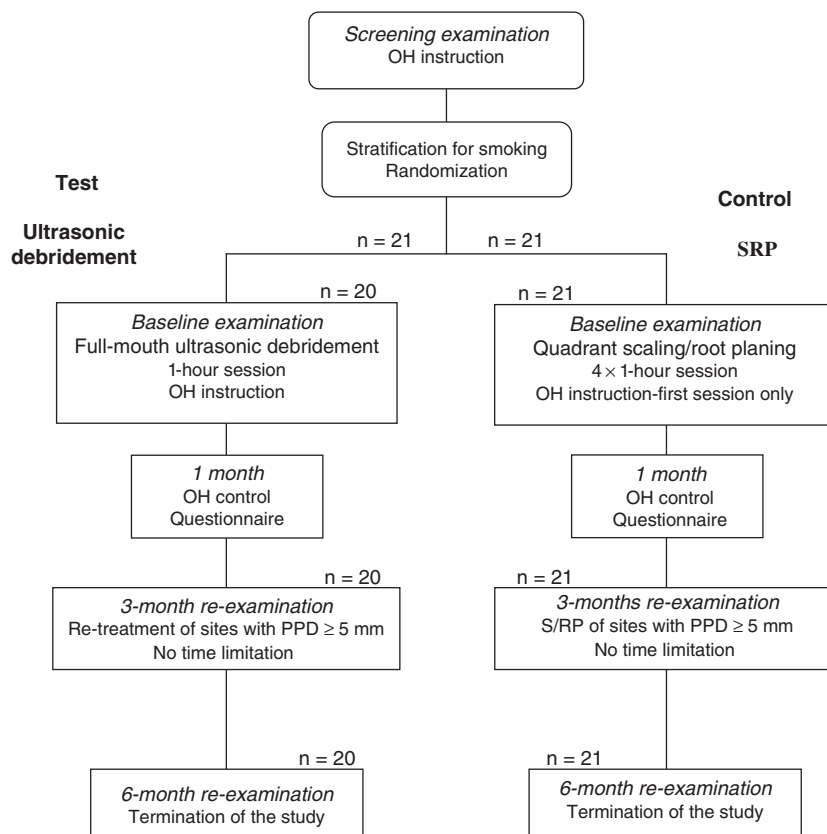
*Screening examination*
OH instruction

Stratification for smoking
Randomization

**Test**

**Ultrasonic debridement**

**Control**

**SRP**

n = 21

n = 21

n = 20

n = 21

*Baseline examination*
Full-mouth ultrasonic debridement
1-hour session
OH instruction

*Baseline examination*
Quadrant scaling/root planing
$4 \times$ 1-hour session
OH instruction-first session only

*1 month*
OH control
Questionnaire

*1 month*
OH control
Questionnaire

n = 20

n = 21

*3-month re-examination*
Re-treatment of sites with PPD $\geq$ 5 mm
No time limitation

*3-months re-examination*
S/RP of sites with PPD $\geq$ 5 mm
No time limitation

n = 20

n = 21

*6-month re-examination*
Termination of the study

*6-month re-examination*
Termination of the study